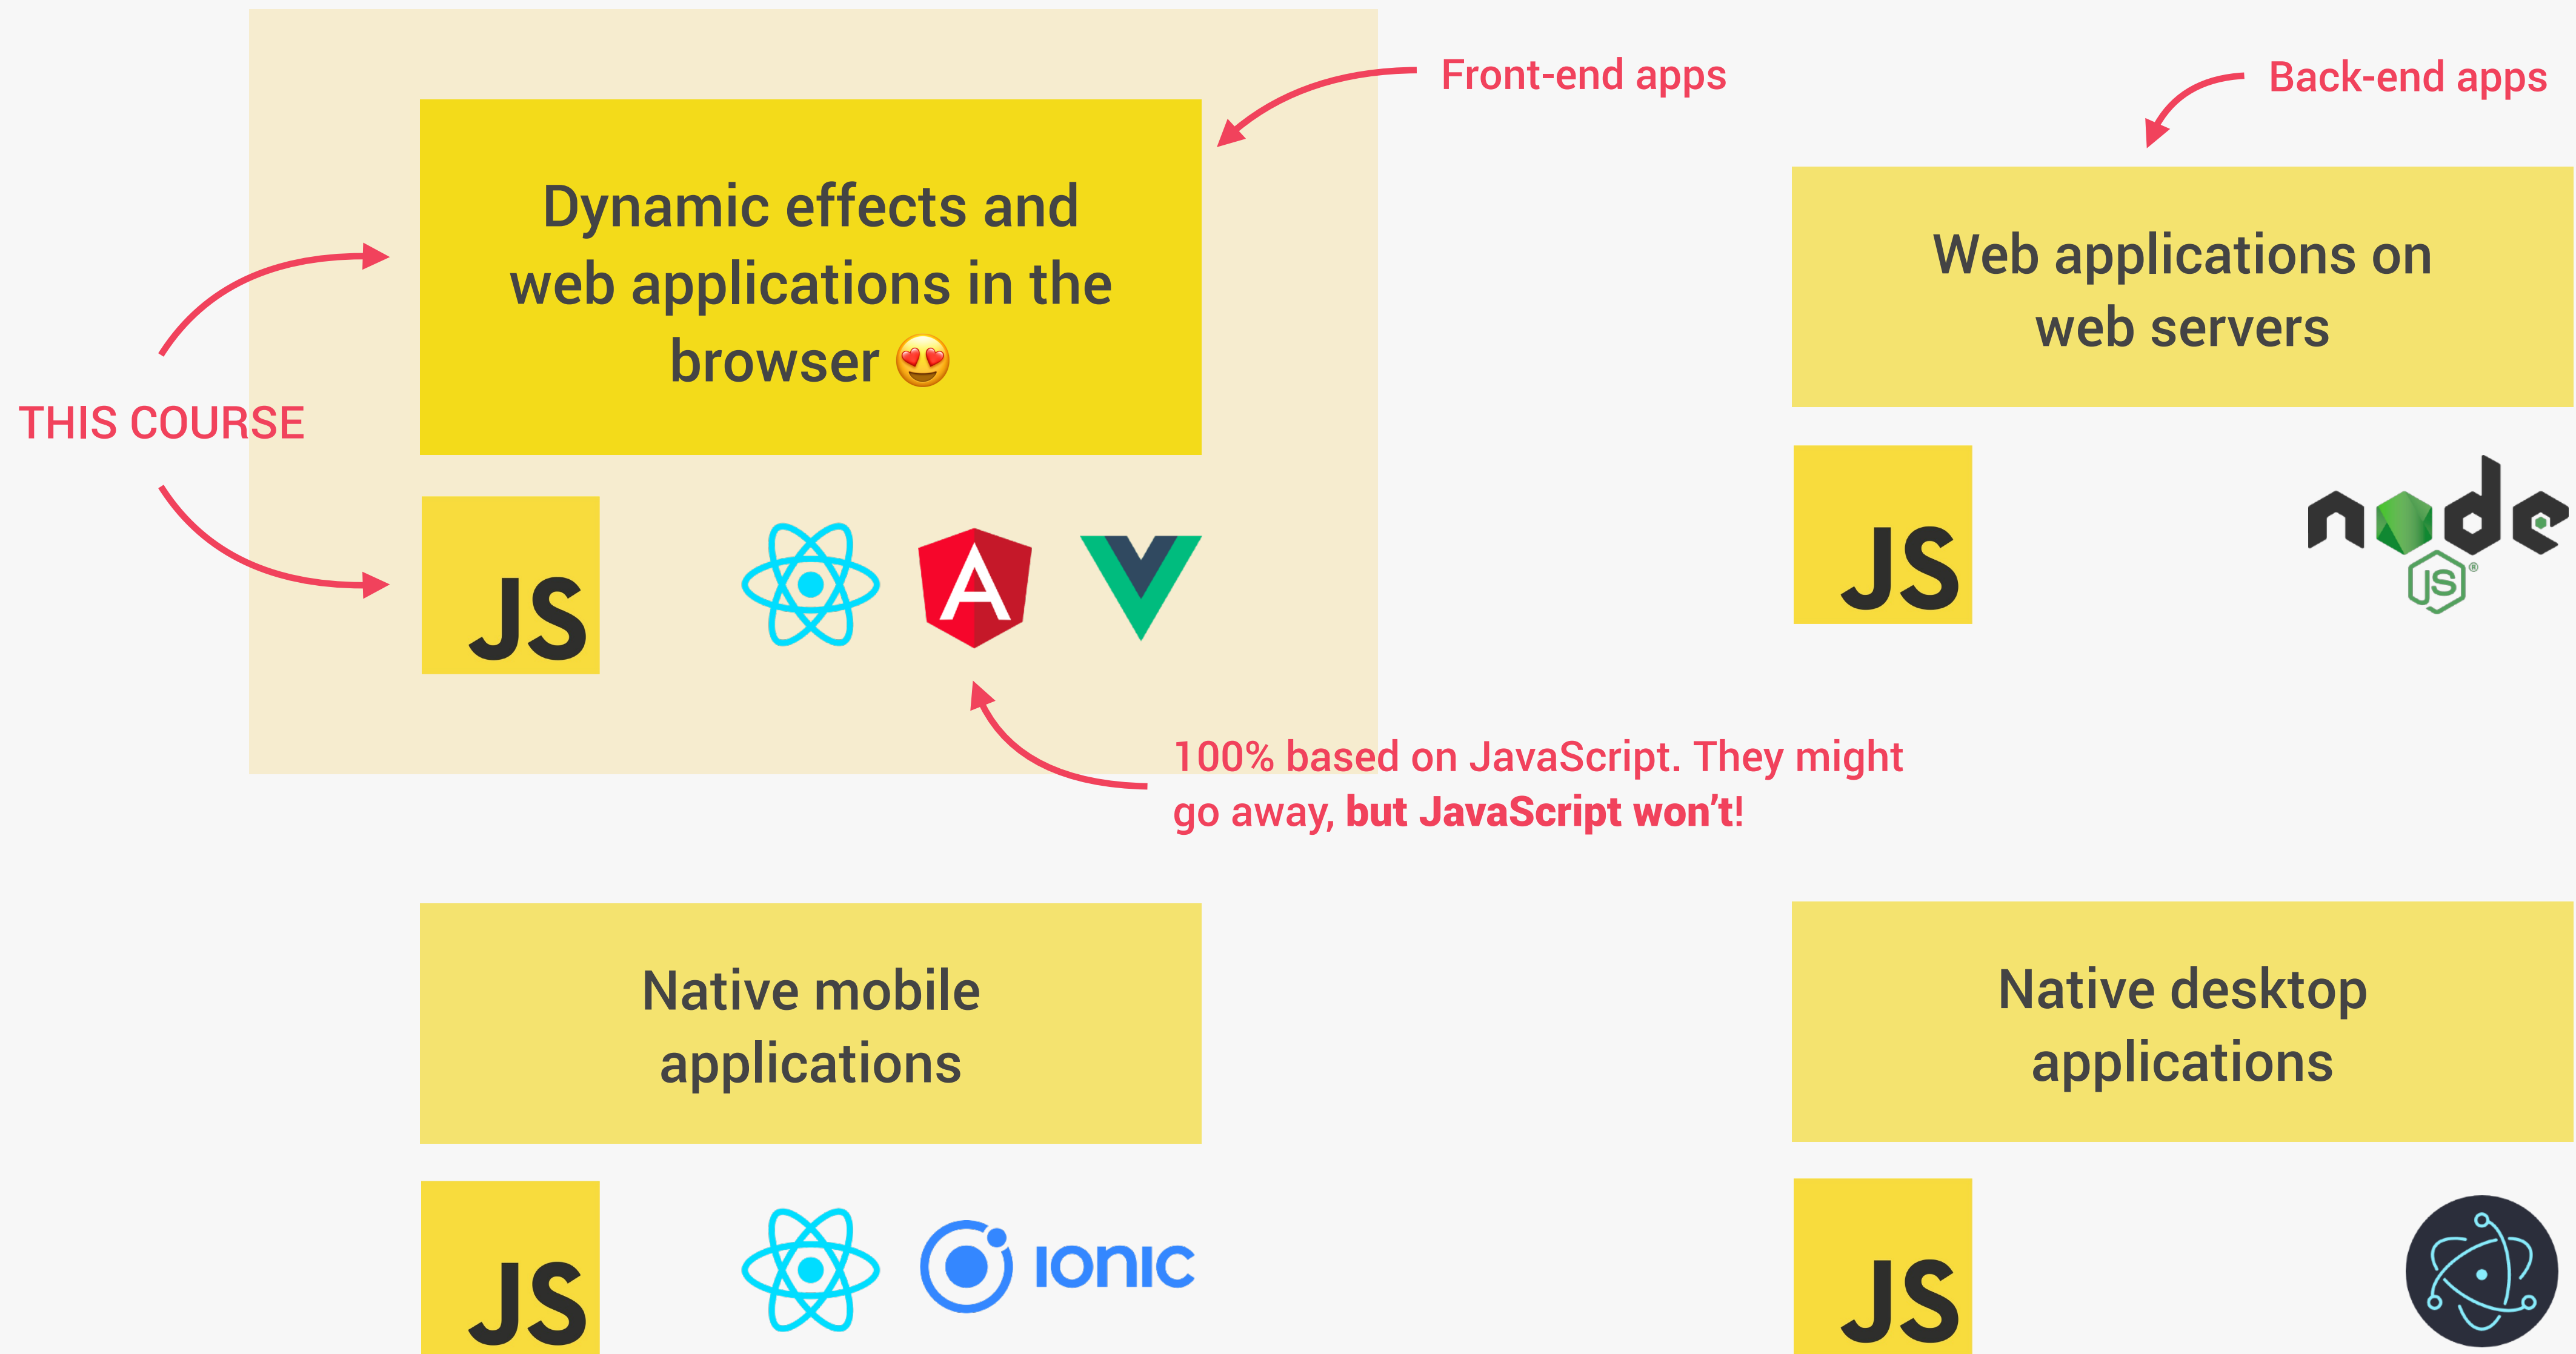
Front-end apps

Back-end apps

Dynamic effects and web applications in the browser 😍

Web applications on web servers

THIS COURSE

JS

A

JS

node JS

100% based on JavaScript. They might go away, **but JavaScript won't!**

Native mobile applications

Native desktop applications

JS

IONIC

JS